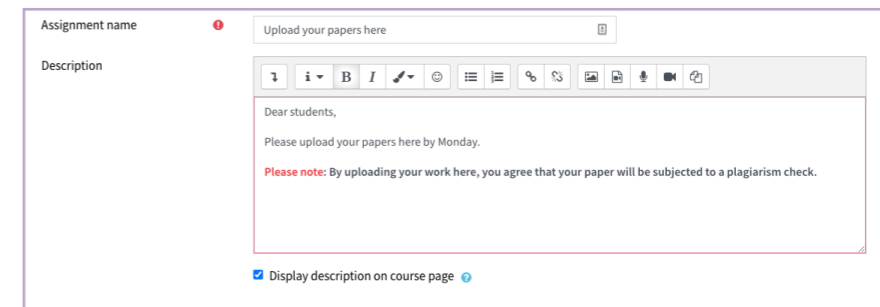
Assignment name

Upload your papers here

Description

B I

Dear students,

Please upload your papers here by Monday.

Please note: By uploading your work here, you agree that your paper will be subjected to a plagiarism check.

Display description on course page